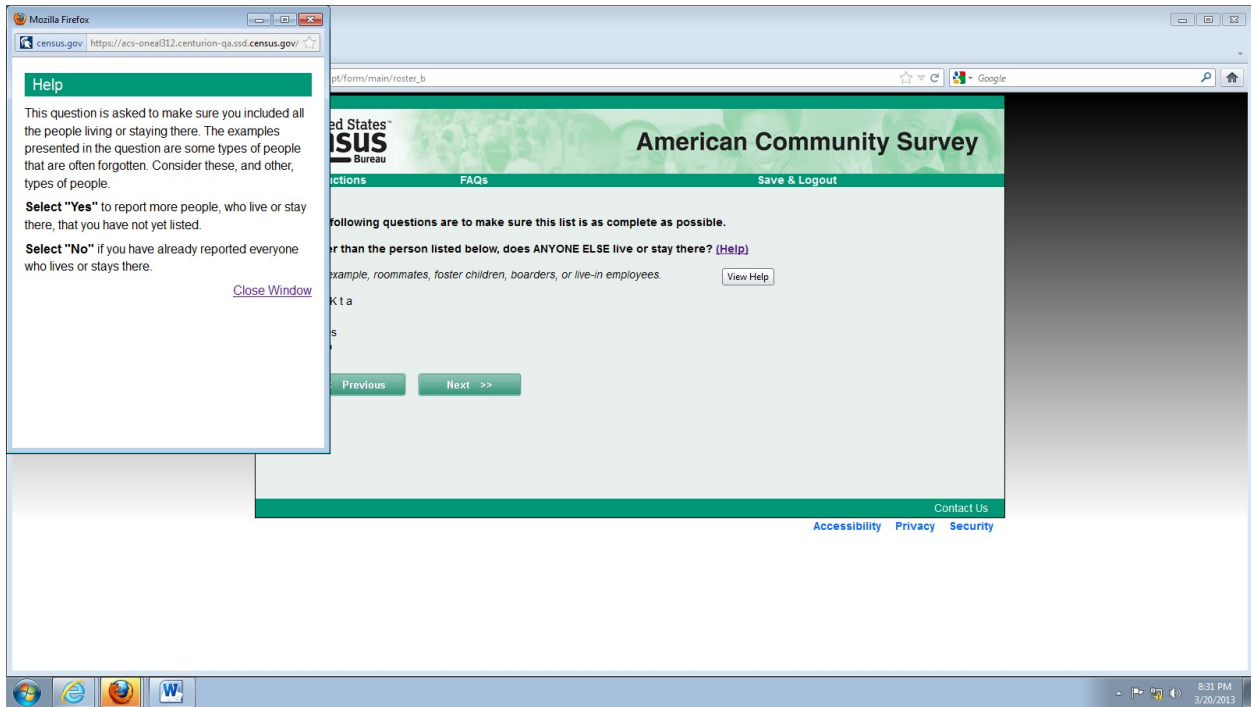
Mozilla Firefox

census.gov https://acs-oneal312.centurion-qa.ssd.census.gov/

Help

This question is asked to make sure you included all the people living or staying there. The examples presented in the question are some types of people that are often forgotten. Consider these, and other, types of people.

**Select "Yes"** to report more people, who live or stay there, that you have not yet listed.

**Select "No"** if you have already reported everyone who lives or stays there.

Close Window

pt/form/main/roster_b

Google

ed States
isus
Bureau

American Community Survey

uctions FAQs Save & Logout

following questions are to make sure this list is as complete as possible.

r than the person listed below, does ANYONE ELSE live or stay there? (Help)

example, roommates, foster children, boarders, or live-in employees.

View Help

K t a

s

Previous Next >>

Contact Us

Accessibility Privacy Security

8:31 PM
3/20/2013